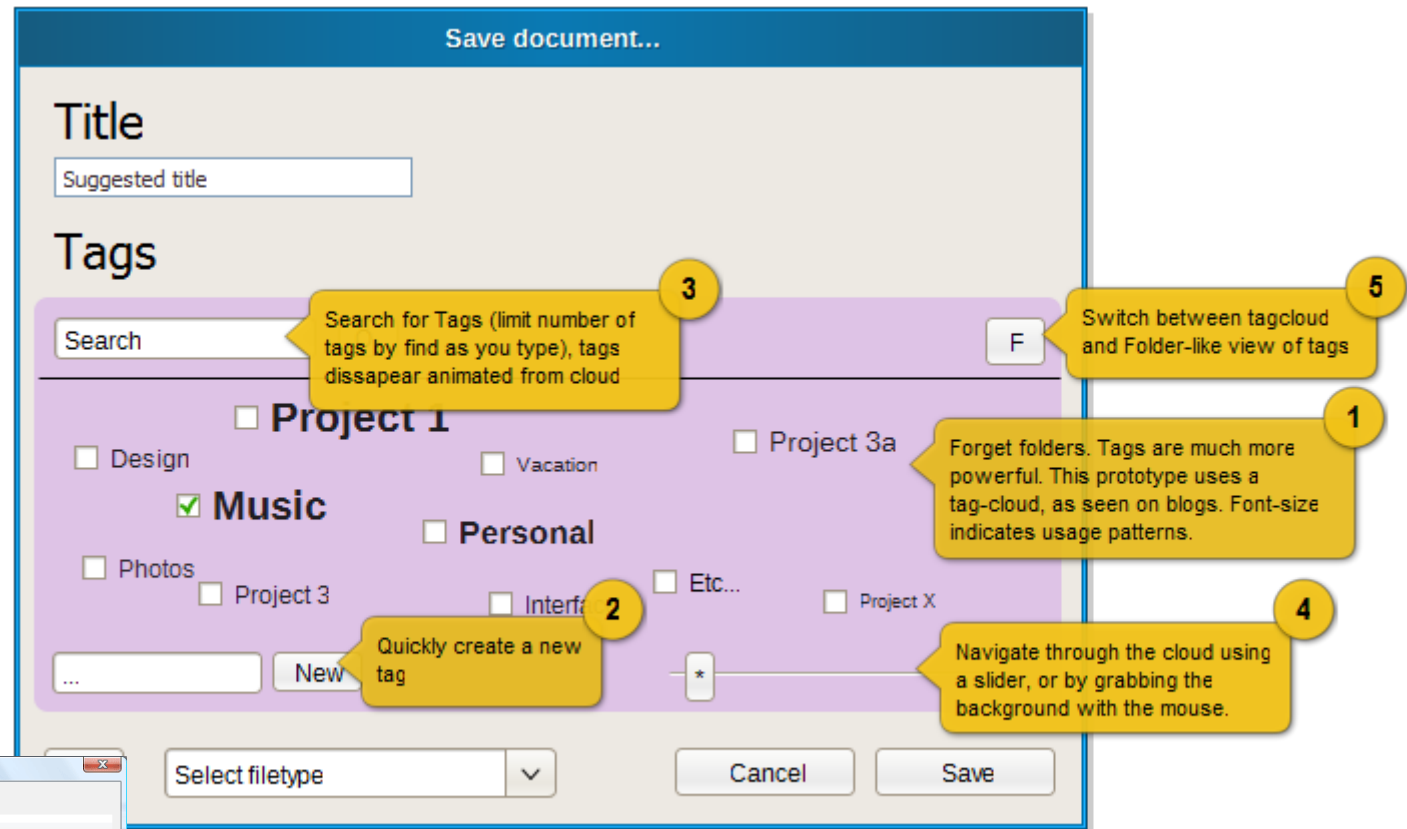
Save document...

Title

Suggested title

Tags

Search

3
Search for Tags (limit number of tags by find as you type), tags dissapear animated from cloud

F

5
Switch between tagcloud and Folder-like view of tags

Project 1
Design
Vacation
Project 3a
Music
Personal
Photos
Project 3
Interfa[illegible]
Etc...
Project X

1
Forget folders. Tags are much more powerful. This prototype uses a tag-cloud, as seen on blogs. Font-size indicates usage patterns.

2
Quickly create a new tag

4
Navigate through the cloud using a slider, or by grabbing the background with the mouse.

...
New

*

Select filetype

Cancel
Save